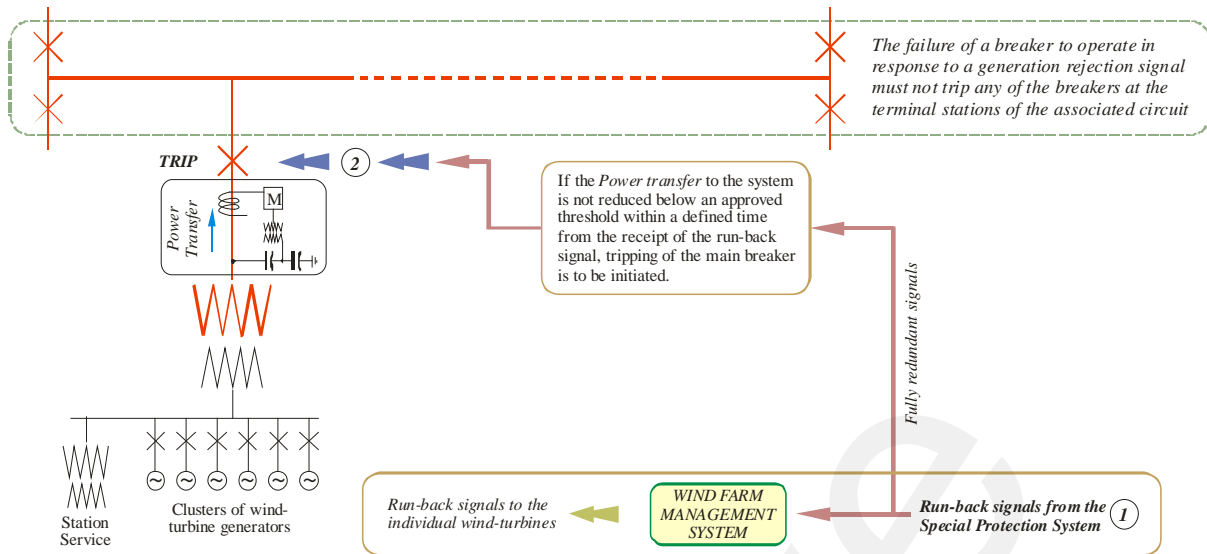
The failure of a breaker to operate in response to a generation rejection signal must not trip any of the breakers at the terminal stations of the associated circuit

TRIP

2

If the Power transfer to the system is not reduced below an approved threshold within a defined time from the receipt of the run-back signal, tripping of the main breaker is to be initiated.

M

Power Transfer

Fully redundant signals

Station Service

Clusters of wind-turbine generators

Run-back signals to the individual wind-turbines

WIND FARM MANAGEMENT SYSTEM

Run-back signals from the Special Protection System

1